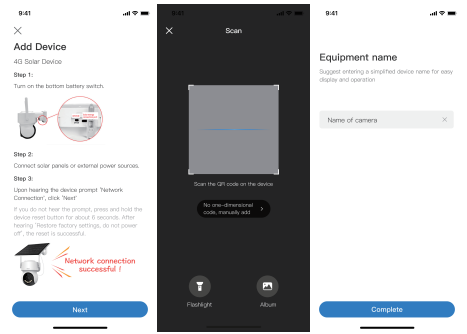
9:41

Add Device

4G Solar Device

Step 1:

Turn on the bottom battery switch.

Step 2:

Connect solar panels or external power sources.

Step 3:

Upon hearing the device prompt "Network Connection", click "Next"

If you do not hear the prompt, press and hold the device reset button for about 6 seconds. After hearing "Restore factory settings, do not power off", the reset is successful.

Network connection successful !

Next

9:41

Scan

Scan the QR code on the device

No one-dimensional code, manually add

Flashlight

Album

9:41

Equipment name

Suggest entering a simplified device name for easy display and operation

Name of camera

Complete